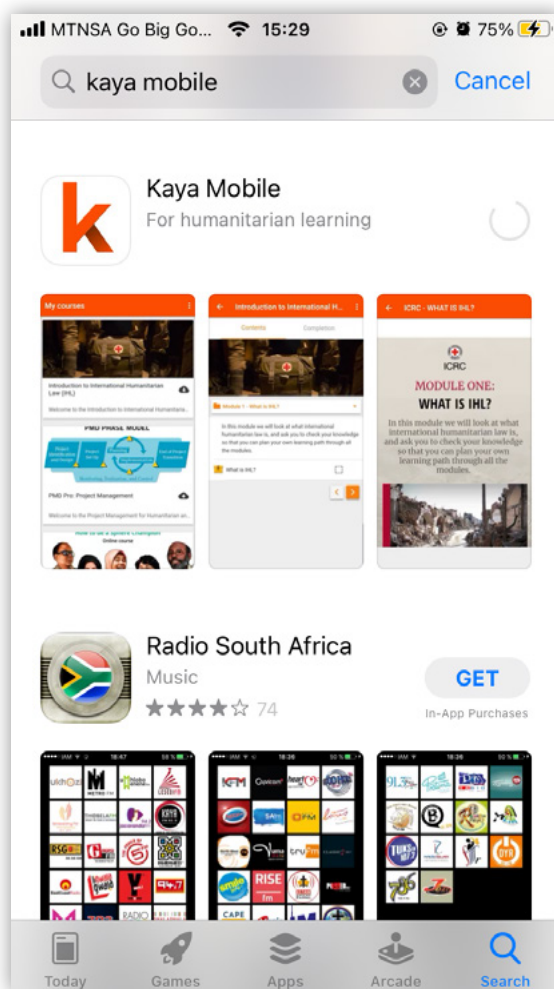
MTNSA Go Big Go... 15:29 75%

kaya mobile

Cancel

Kaya Mobile

For humanitarian learning

My courses

Introduction to International Humanitarian Law (IHL)

Welcome to the Introduction to International Humanitaria...

PMD PHASE MODEL

PMD Pro: Project Management

Welcome to the Project Management for Humanitarian an...

Introduction to International H...

Contents

Completion

Module 1 - What is IHL?

In this module we will look at what international humanitarian law is, and ask you to check your knowledge so that you can plan your own learning path through all the modules.

What is IHL?

ICRC - WHAT IS IHL?

ICRC

MODULE ONE:
WHAT IS IHL?

In this module we will look at what international humanitarian law is, and ask you to check your knowledge so that you can plan your own learning path through all the modules.

Radio South Africa

Music

74

GET

In-App Purchases

Today Games Apps Arcade Search